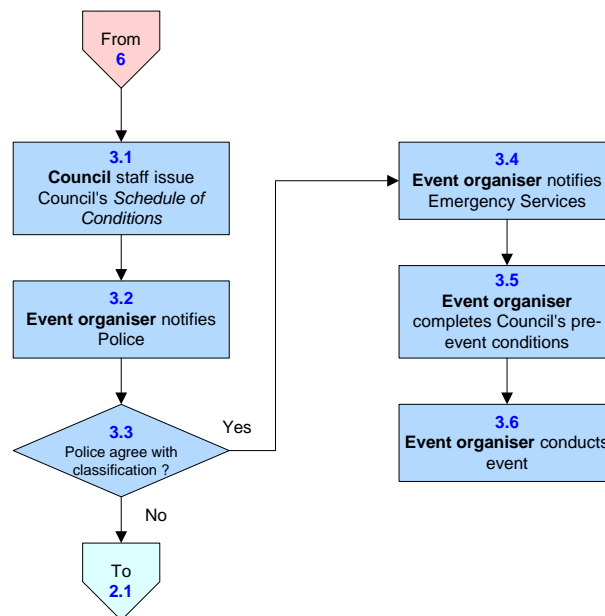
From
6

3.1
Council staff issue Council's Schedule of Conditions

3.2
Event organiser notifies Police

3.3
Police agree with classification ?

Yes

No

To
2.1

3.4
Event organiser notifies Emergency Services

3.5
Event organiser completes Council's pre-event conditions

3.6
Event organiser conducts event